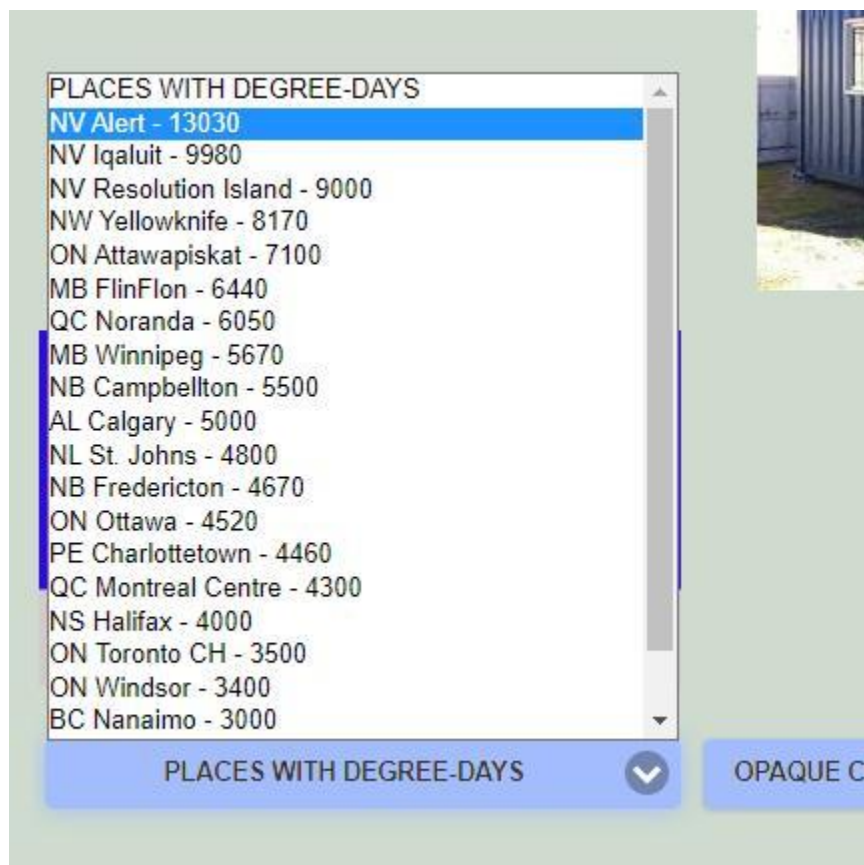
PLACES WITH DEGREE-DAYS
NV Alert - 13030
NV Iqaluit - 9980
NV Resolution Island - 9000
NW Yellowknife - 8170
ON Attawapiskat - 7100
MB FlinFlon - 6440
QC Noranda - 6050
MB Winnipeg - 5670
NB Campbellton - 5500
AL Calgary - 5000
NL St. Johns - 4800
NB Fredericton - 4670
ON Ottawa - 4520
PE Charlottetown - 4460
QC Montreal Centre - 4300
NS Halifax - 4000
ON Toronto CH - 3500
ON Windsor - 3400
BC Nanaimo - 3000

PLACES WITH DEGREE-DAYS

OPAQUE C